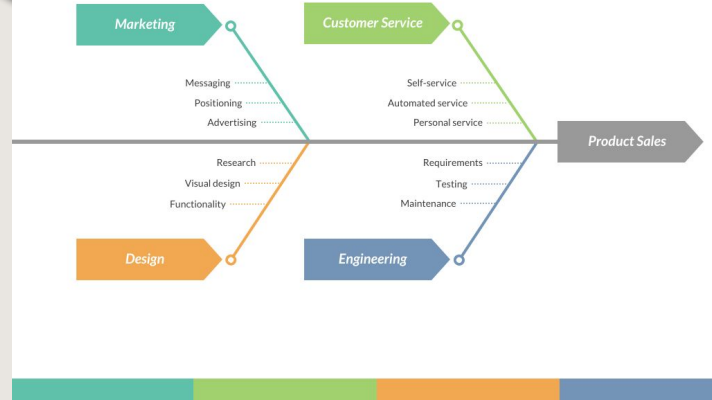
Marketing

Messaging
Positioning
Advertising

Customer Service

Self-service
Automated service
Personal service

Product Sales

Research
Visual design
Functionality

Design

Requirements
Testing
Maintenance

Engineering